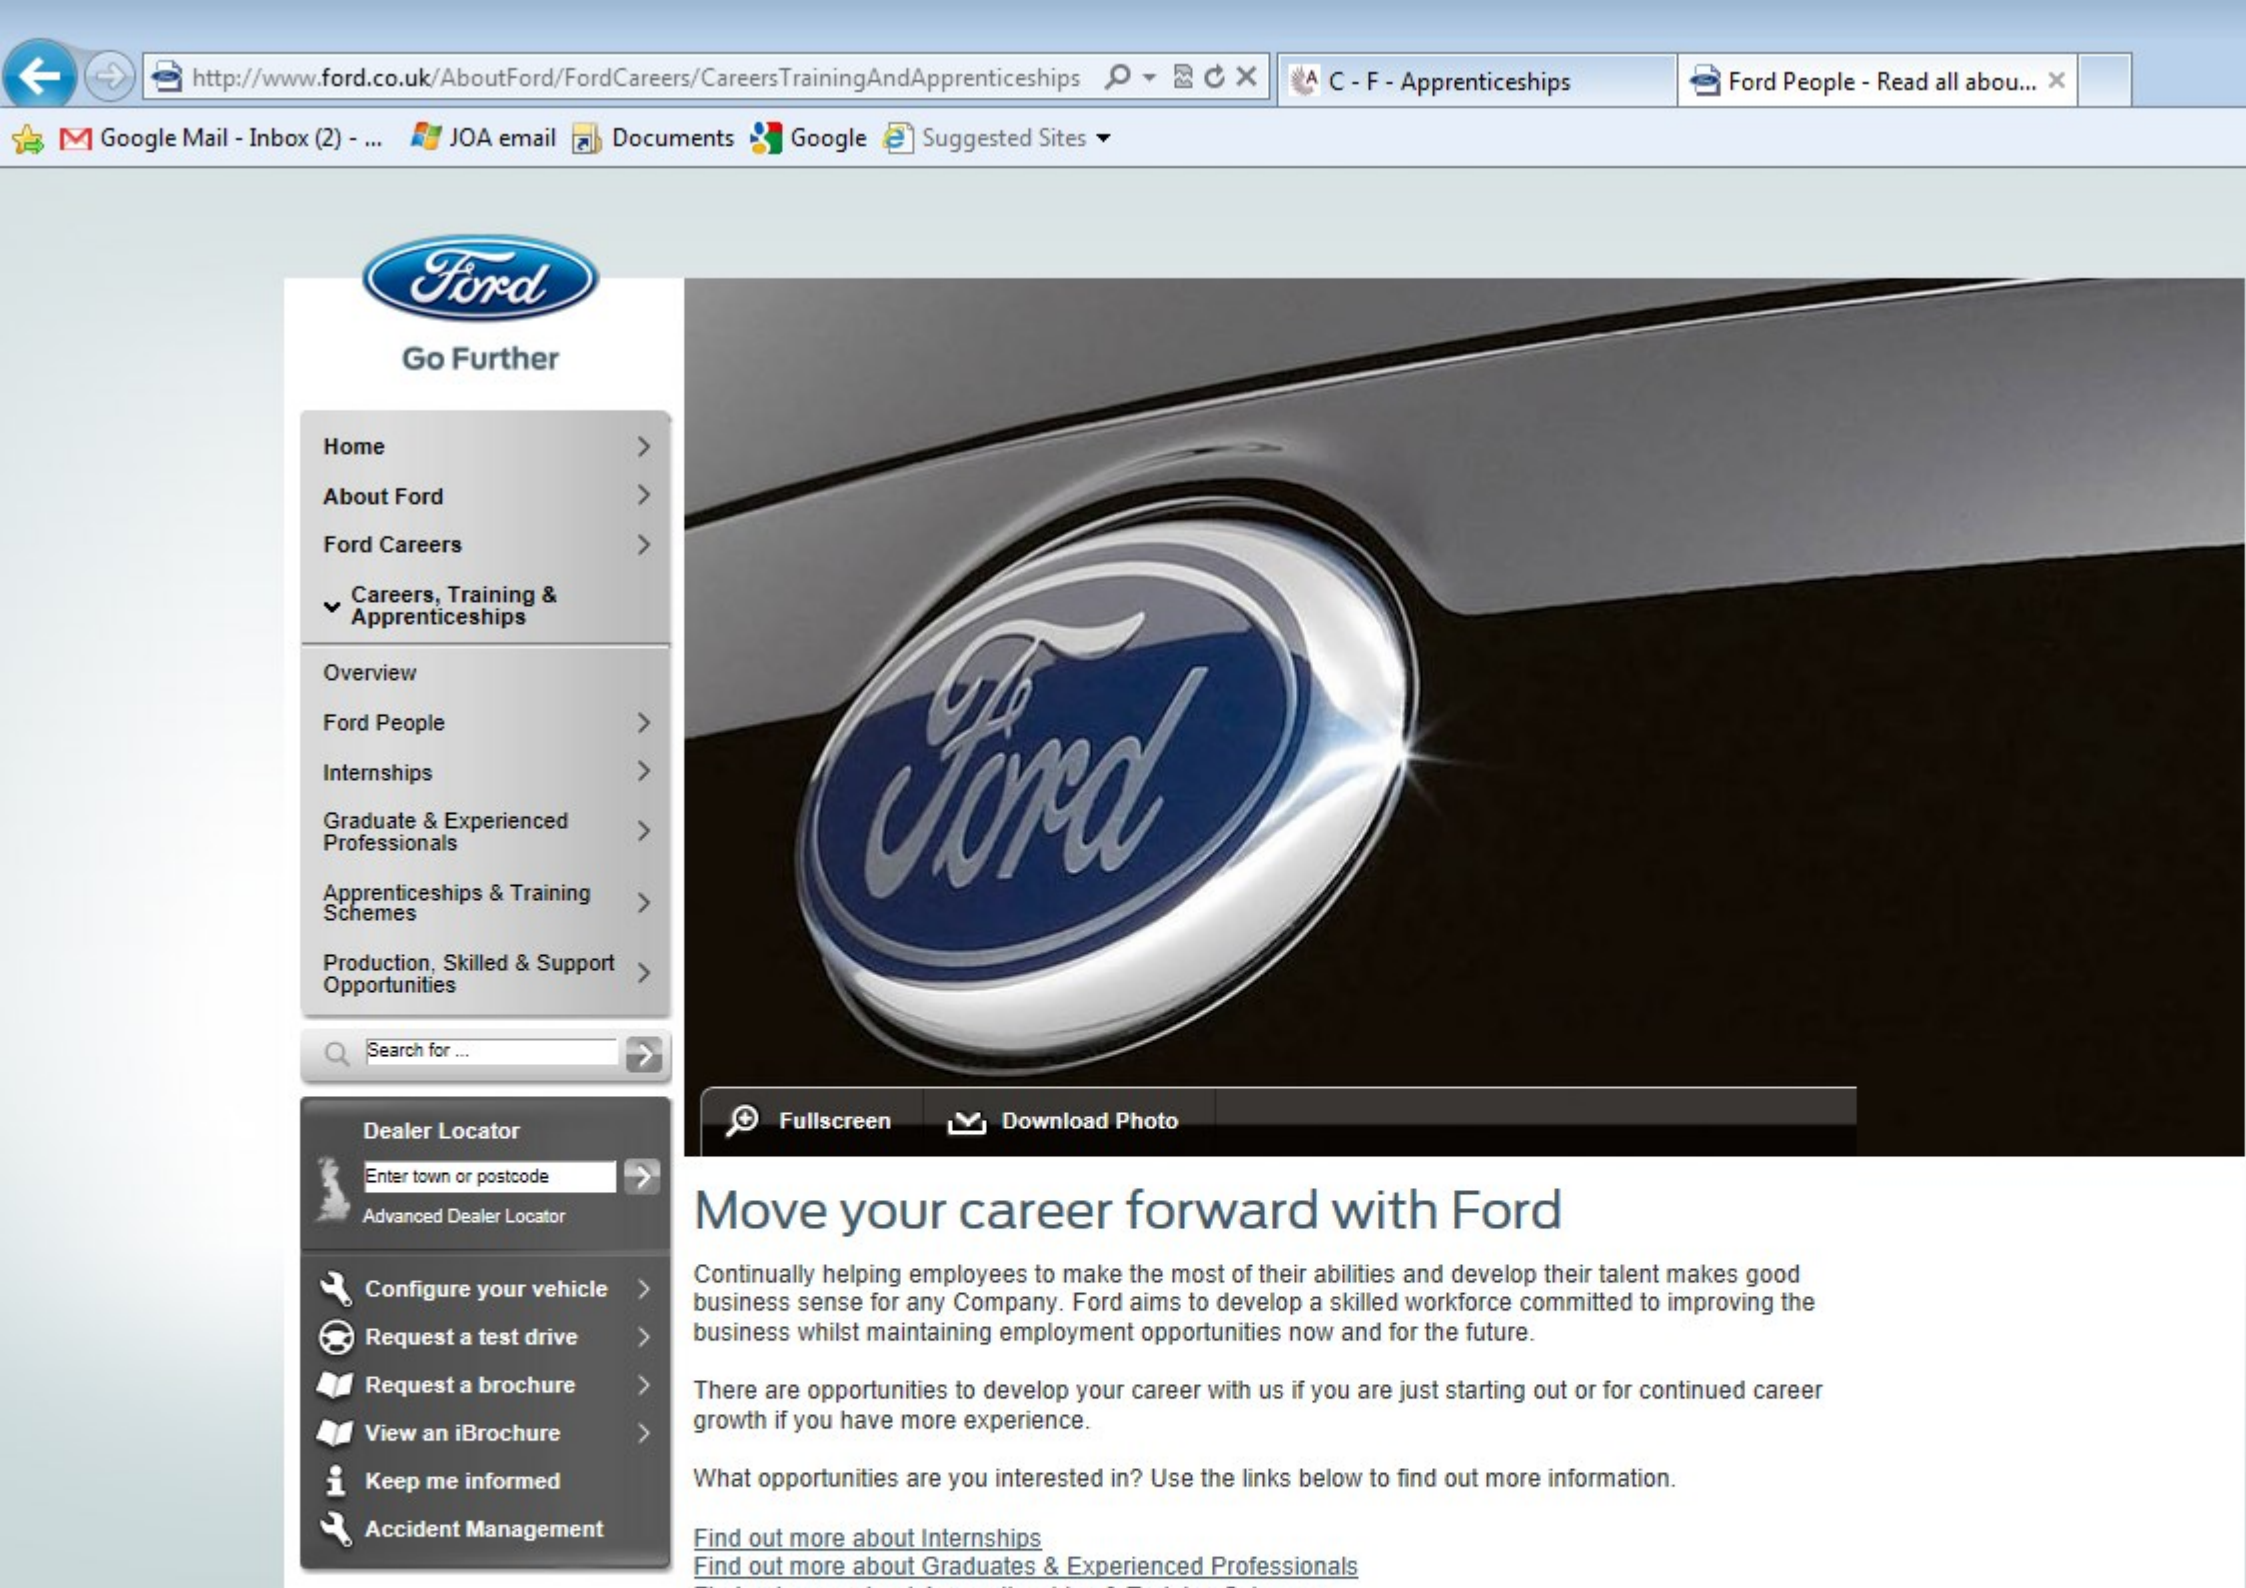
http://www.ford.co.uk/AboutFord/FordCareers/CareersTrainingAndApprenticeships

C - F - Apprenticeships

Ford People - Read all abou...

Google Mail - Inbox (2) - ... JOA email Documents Google Suggested Sites

Ford

Go Further

Home
About Ford
Ford Careers
Careers, Training & Apprenticeships
Overview
Ford People
Internships
Graduate & Experienced Professionals
Apprenticeships & Training Schemes
Production, Skilled & Support Opportunities

Search for ...

Dealer Locator
Enter town or postcode
Advanced Dealer Locator

Configure your vehicle
Request a test drive
Request a brochure
View an iBrochure
Keep me informed
Accident Management

Fullscreen
Download Photo

Move your career forward with Ford

Continually helping employees to make the most of their abilities and develop their talent makes good business sense for any Company. Ford aims to develop a skilled workforce committed to improving the business whilst maintaining employment opportunities now and for the future.

There are opportunities to develop your career with us if you are just starting out or for continued career growth if you have more experience.

What opportunities are you interested in? Use the links below to find out more information.

Find out more about Internships
Find out more about Graduates & Experienced Professionals
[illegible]